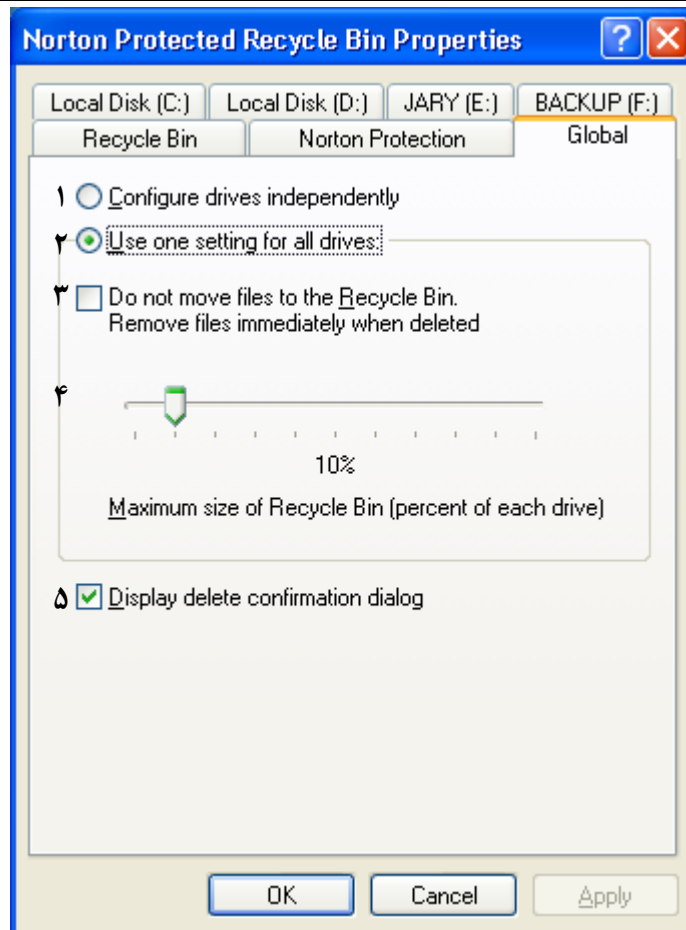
Norton Protected Recycle Bin Properties

Local Disk (C:) | Local Disk (D:) | JARY (E:) | BACKUP (F:)
Recycle Bin | Norton Protection | Global

۱ Configure drives independently

۲ Use one setting for all drives:

۳ Do not move files to the Recycle Bin. Remove files immediately when deleted

۴

10%

Maximum size of Recycle Bin (percent of each drive)

۵ Display delete confirmation dialog

OK | Cancel | Apply